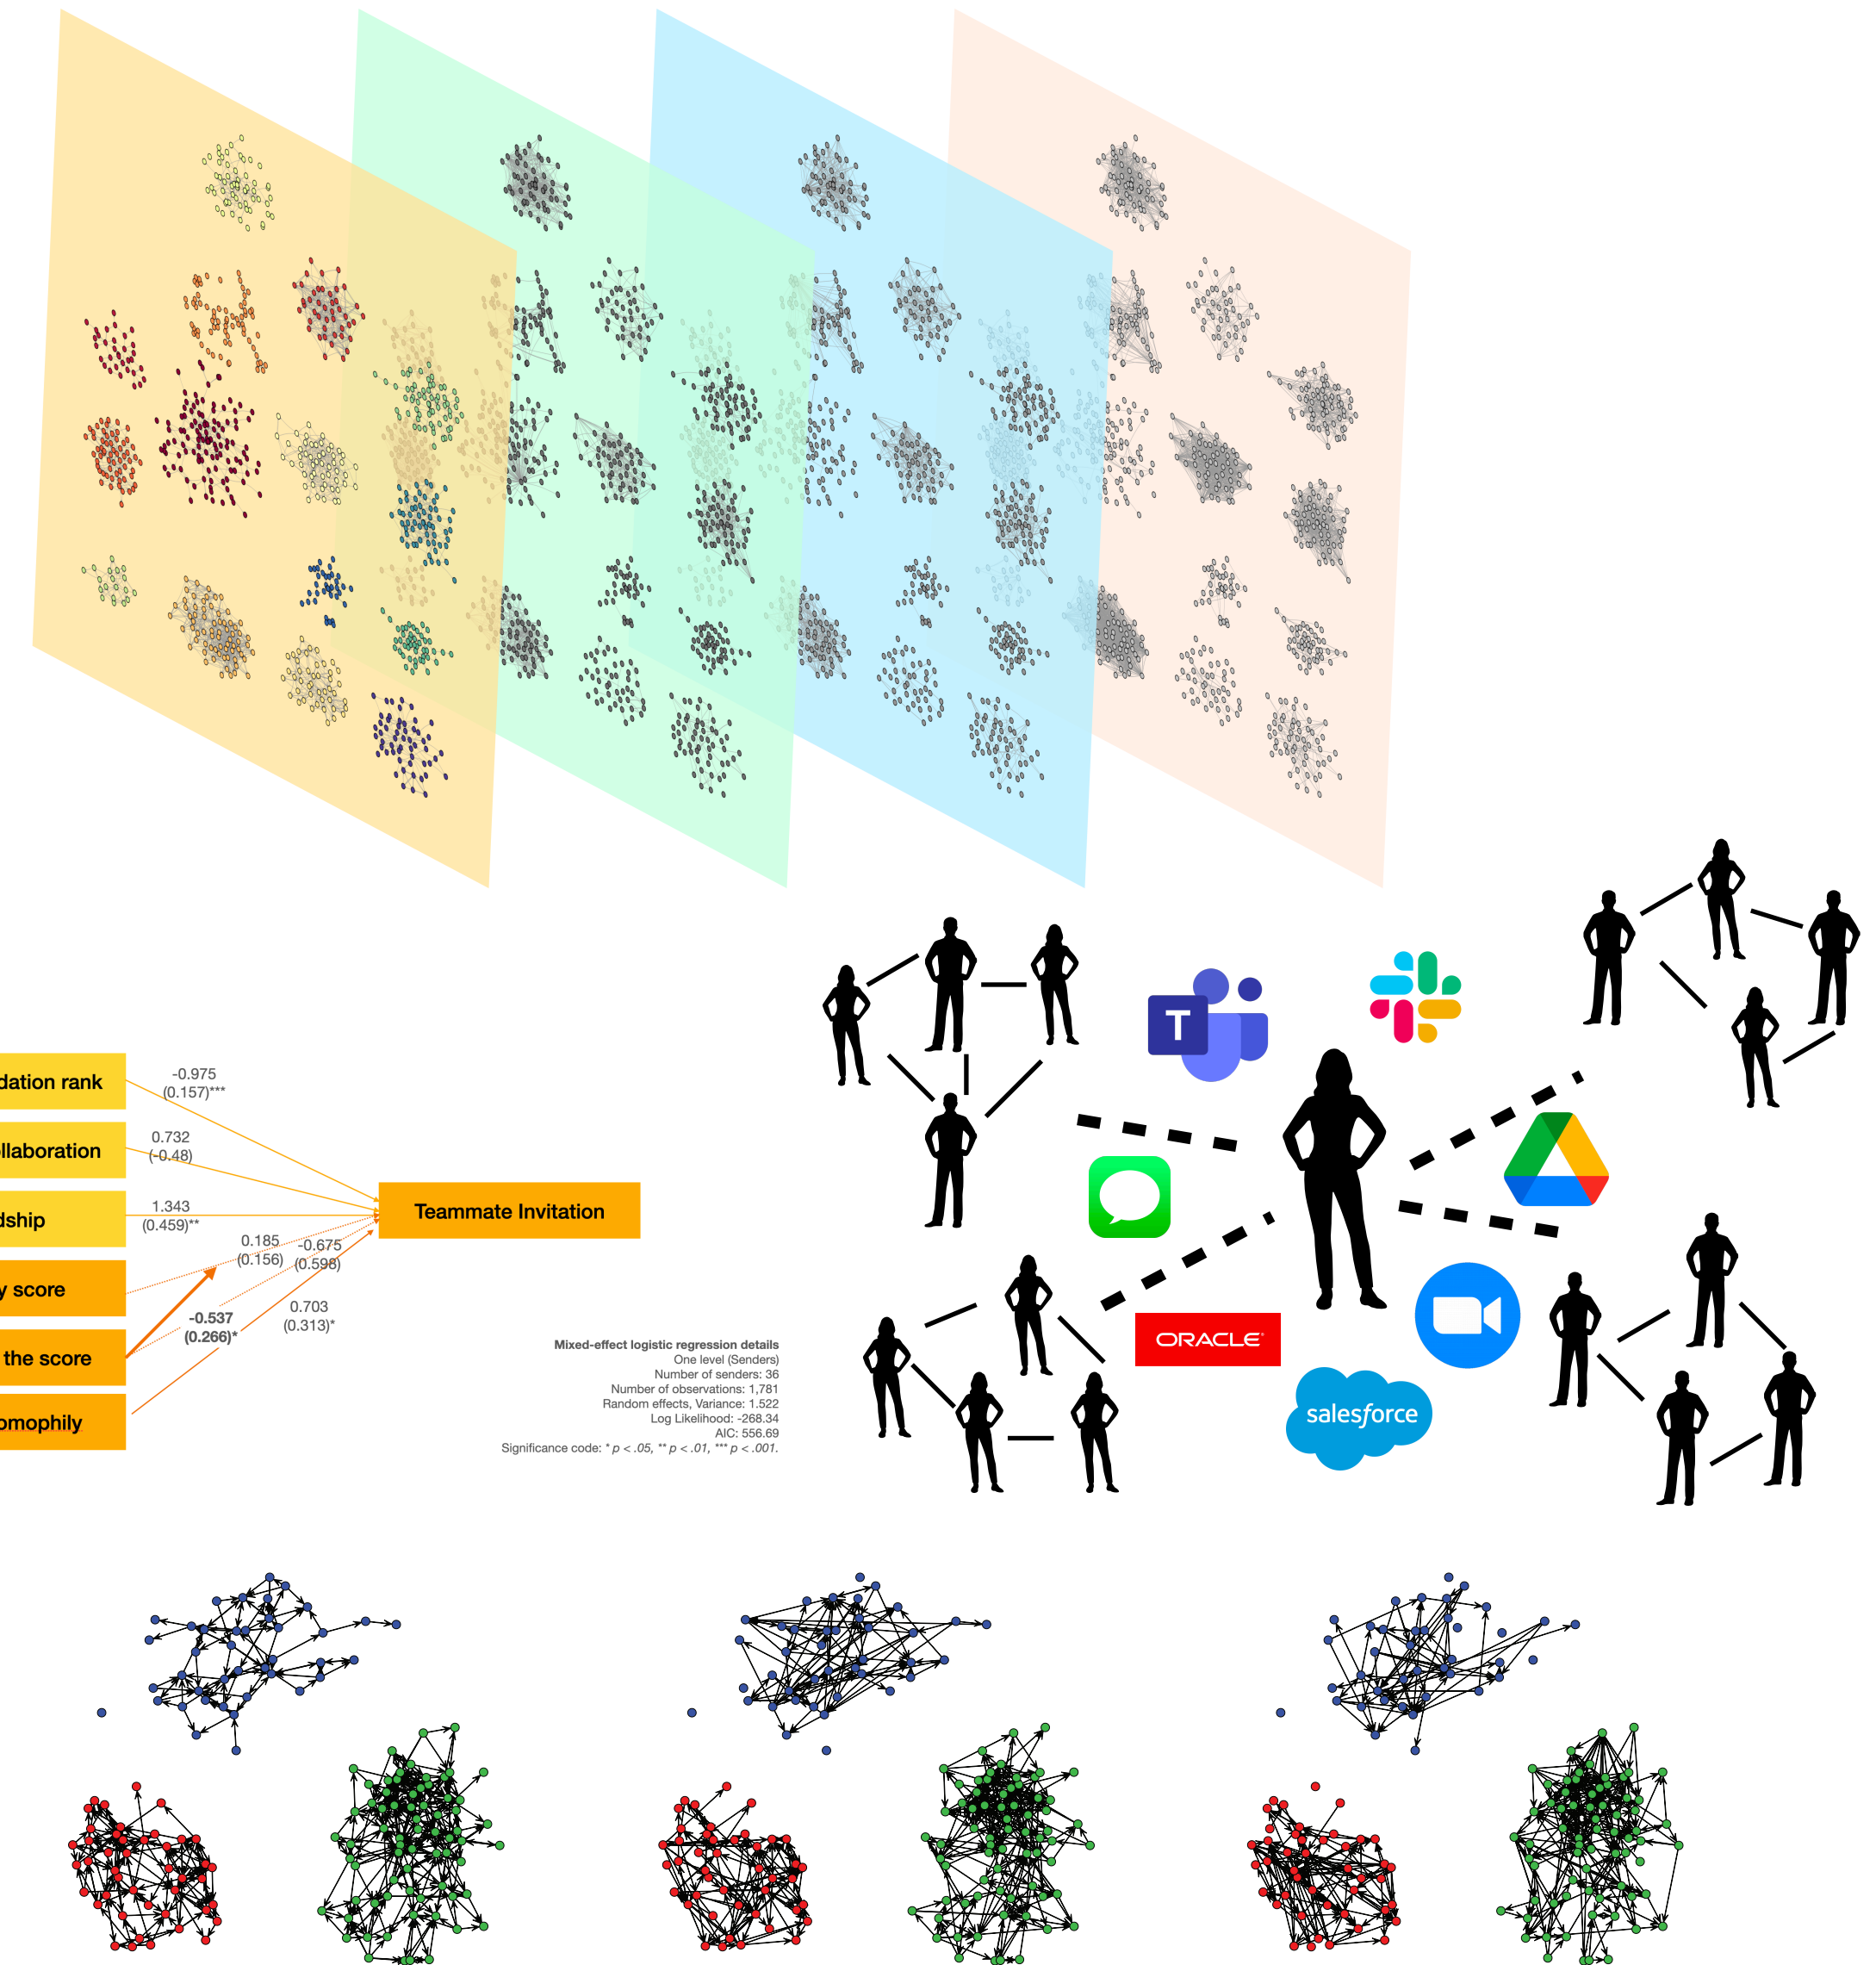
dation rank

llaboration

dship

y score

the score

omophily

-0.975
(0.157)***

0.732
(-0.48)

1.343
(0.459)**

0.185
(0.156)

-0.675
(0.598)

-0.537
(0.266)*

0.703
(0.313)*

Teammate Invitation

Mixed-effect logistic regression details
One level (Senders)
Number of senders: 36
Number of observations: 1,781
Random effects, Variance: 1.522
Log Likelihood: -268.34
AIC: 556.69
Significance code: * $p < .05$, ** $p < .01$, *** $p < .001$.

T

ORACLE

salesforce